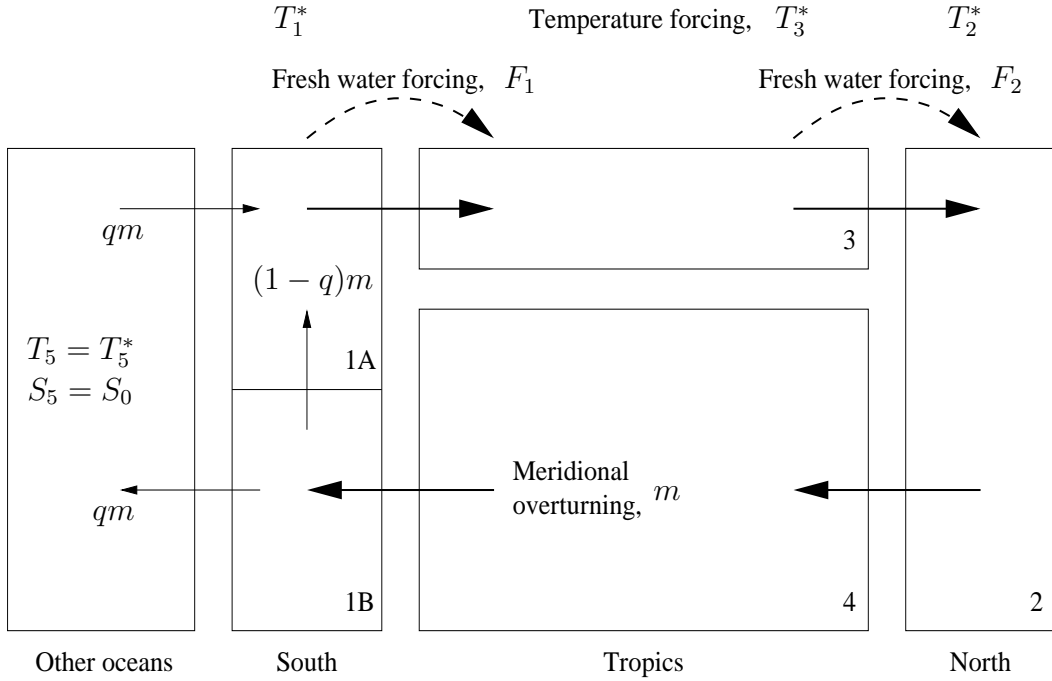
$T_1^*$ Temperature forcing, $T_3^*$ $T_2^*$

Fresh water forcing, $F_1$

Fresh water forcing, $F_2$

$qm$

$(1-q)m$

3

$T_5 = T_5^*$
$S_5 = S_0$

1A

Meridional overturning, $m$

$qm$

1B

4

2

Other oceans

South

Tropics

North